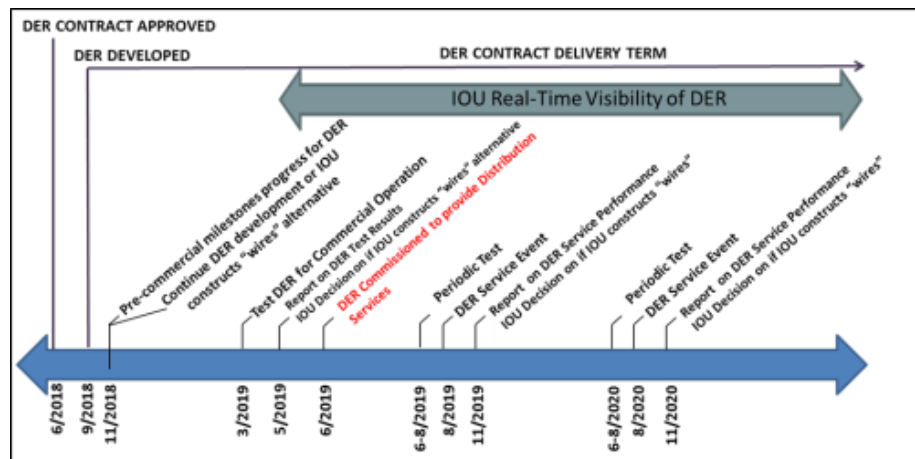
DER CONTRACT APPROVED

DER DEVELOPED

DER CONTRACT DELIVERY TERM

IOU Real-Time Visibility of DER

Pre-commercial milestones progress for DER

Continue DER development or IOU constructs "wires" alternative

Test DER for Commercial Operation

Report on DER Test Results

IOU Decision on if IOU constructs "wires" alternative

DER Commissioned to provide Distribution Services

Periodic Test

DER Service Event

Report on DER Service Performance

IOU Decision on if IOU constructs "wires"

Periodic Test

DER Service Event

Report on DER Service Performance

IOU Decision on if IOU constructs "wires"

6/2018

9/2018

11/2018

3/2019

5/2019

6/2019

6-8/2019

8/2019

11/2019

6-8/2020

8/2020

11/2020